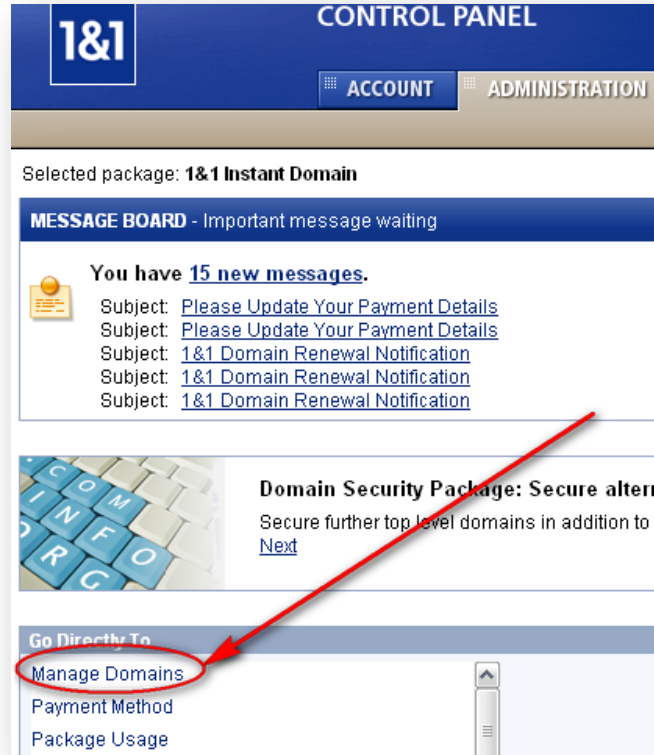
1&1

CONTROL PANEL

ACCOUNT

ADMINISTRATION

Selected package: 1&1 Instant Domain

MESSAGE BOARD - Important message waiting

You have 15 new messages.

Subject: Please Update Your Payment Details
Subject: Please Update Your Payment Details
Subject: 1&1 Domain Renewal Notification
Subject: 1&1 Domain Renewal Notification
Subject: 1&1 Domain Renewal Notification

COM
INFO
ORG

Domain Security Package: Secure alter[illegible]

Secure further top level domains in addition to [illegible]

Next

Go Directly To

Manage Domains
Payment Method
Package Usage